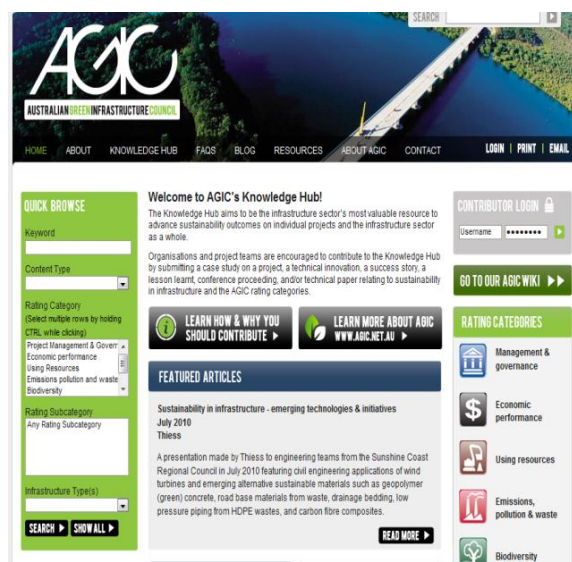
SEARCH

AGIC
AUSTRALIAN GREEN INFRASTRUCTURE COUNCIL

HOME ABOUT KNOWLEDGE HUB FAQS BLOG RESOURCES ABOUT AGIC CONTACT

LOGIN | PRINT | EMAIL

QUICK BROWSE

Keyword

Content Type

Rating Category
(Select multiple rows by holding CTRL while clicking)

Project Management & Govern
Economic performance
Using Resources
Emissions pollution and waste
Biodiversity

Rating Subcategory

Any Rating Subcategory

Infrastructure Type(s)

SEARCH ▶ SHOW ALL ▶

Welcome to AGIC's Knowledge Hub!

The Knowledge Hub aims to be the infrastructure sector's most valuable resource to advance sustainability outcomes on individual projects and the infrastructure sector as a whole.

Organisations and project teams are encouraged to contribute to the Knowledge Hub by submitting a case study on a project, a technical innovation, a success story, a lesson learnt, conference proceeding, and/or technical paper relating to sustainability in infrastructure and the AGIC rating categories.

LEARN HOW & WHY YOU SHOULD CONTRIBUTE ▶

LEARN MORE ABOUT AGIC WWW.AGIC.NET.AU ▶

FEATURED ARTICLES

Sustainability in infrastructure - emerging technologies & initiatives
July 2010
Thiess

A presentation made by Thiess to engineering teams from the Sunshine Coast Regional Council in July 2010 featuring civil engineering applications of wind turbines and emerging alternative sustainable materials such as geopolymer (green) concrete, road base materials from waste, drainage bedding, low pressure piping from HDPE wastes, and carbon fibre composites.

READ MORE ▶

CONTRIBUTOR LOGIN

Username ••••••••

GO TO OUR AGIC WIKI ▶▶

RATING CATEGORIES

Management & governance

Economic performance

Using resources

Emissions, pollution & waste

Biodiversity